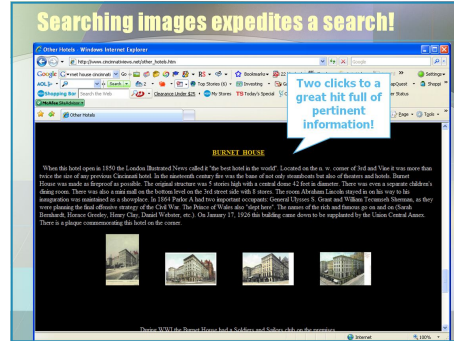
Searching images expedites a search!

Other Hotels - Windows Internet Explorer

http://www.cincinnativiews.net/other_hotels.htm

Google

Bookmarks

Settings

Search

Top Stories

Investing

Shoppi

Shopping Bar

Clearance Under $25

My Stores

Today's Special

McAfee SiteAdvisor

Other Hotels

Page

Tools

Two clicks to a great hit full of pertinent information!

BURNET HOUSE

When this hotel open in 1850 the London Illustrated News called it "the best hotel in the world". Located on the n. w. corner of 3rd and Vine it was more than twice the size of any previous Cincinnati hotel. In the nineteenth century fire was the bane of not only steamboats but also of theaters and hotels. Burnet House was made as fireproof as possible. The original structure was 5 stories high with a central dome 42 feet in diameter. There was even a separate children's dining room. There was also a maid on the bottom level on the 3rd street side with 8 sitters. The room Abraham Lincoln stayed in on his way to his inauguration was maintained as a showplace. In 1864 Parlor A had two important occupants: General Ulysses S. Grant and William Tecumseh Sherman, as they were planning the final offensive strategy of the Civil War. The Prince of Wales also "slept here". The names of the rich and famous go on and on (Sarah Bernhardt, Horace Greeley, Henry Clay, Daniel Webster, etc.). On January 17, 1926 this building came down to be supplanted by the Union Central Annex. There is a plaque commemorating this hotel on the corner.

During WWI the Burnet House had a Soldiers and Sailors club on the premises.

Internet

100%